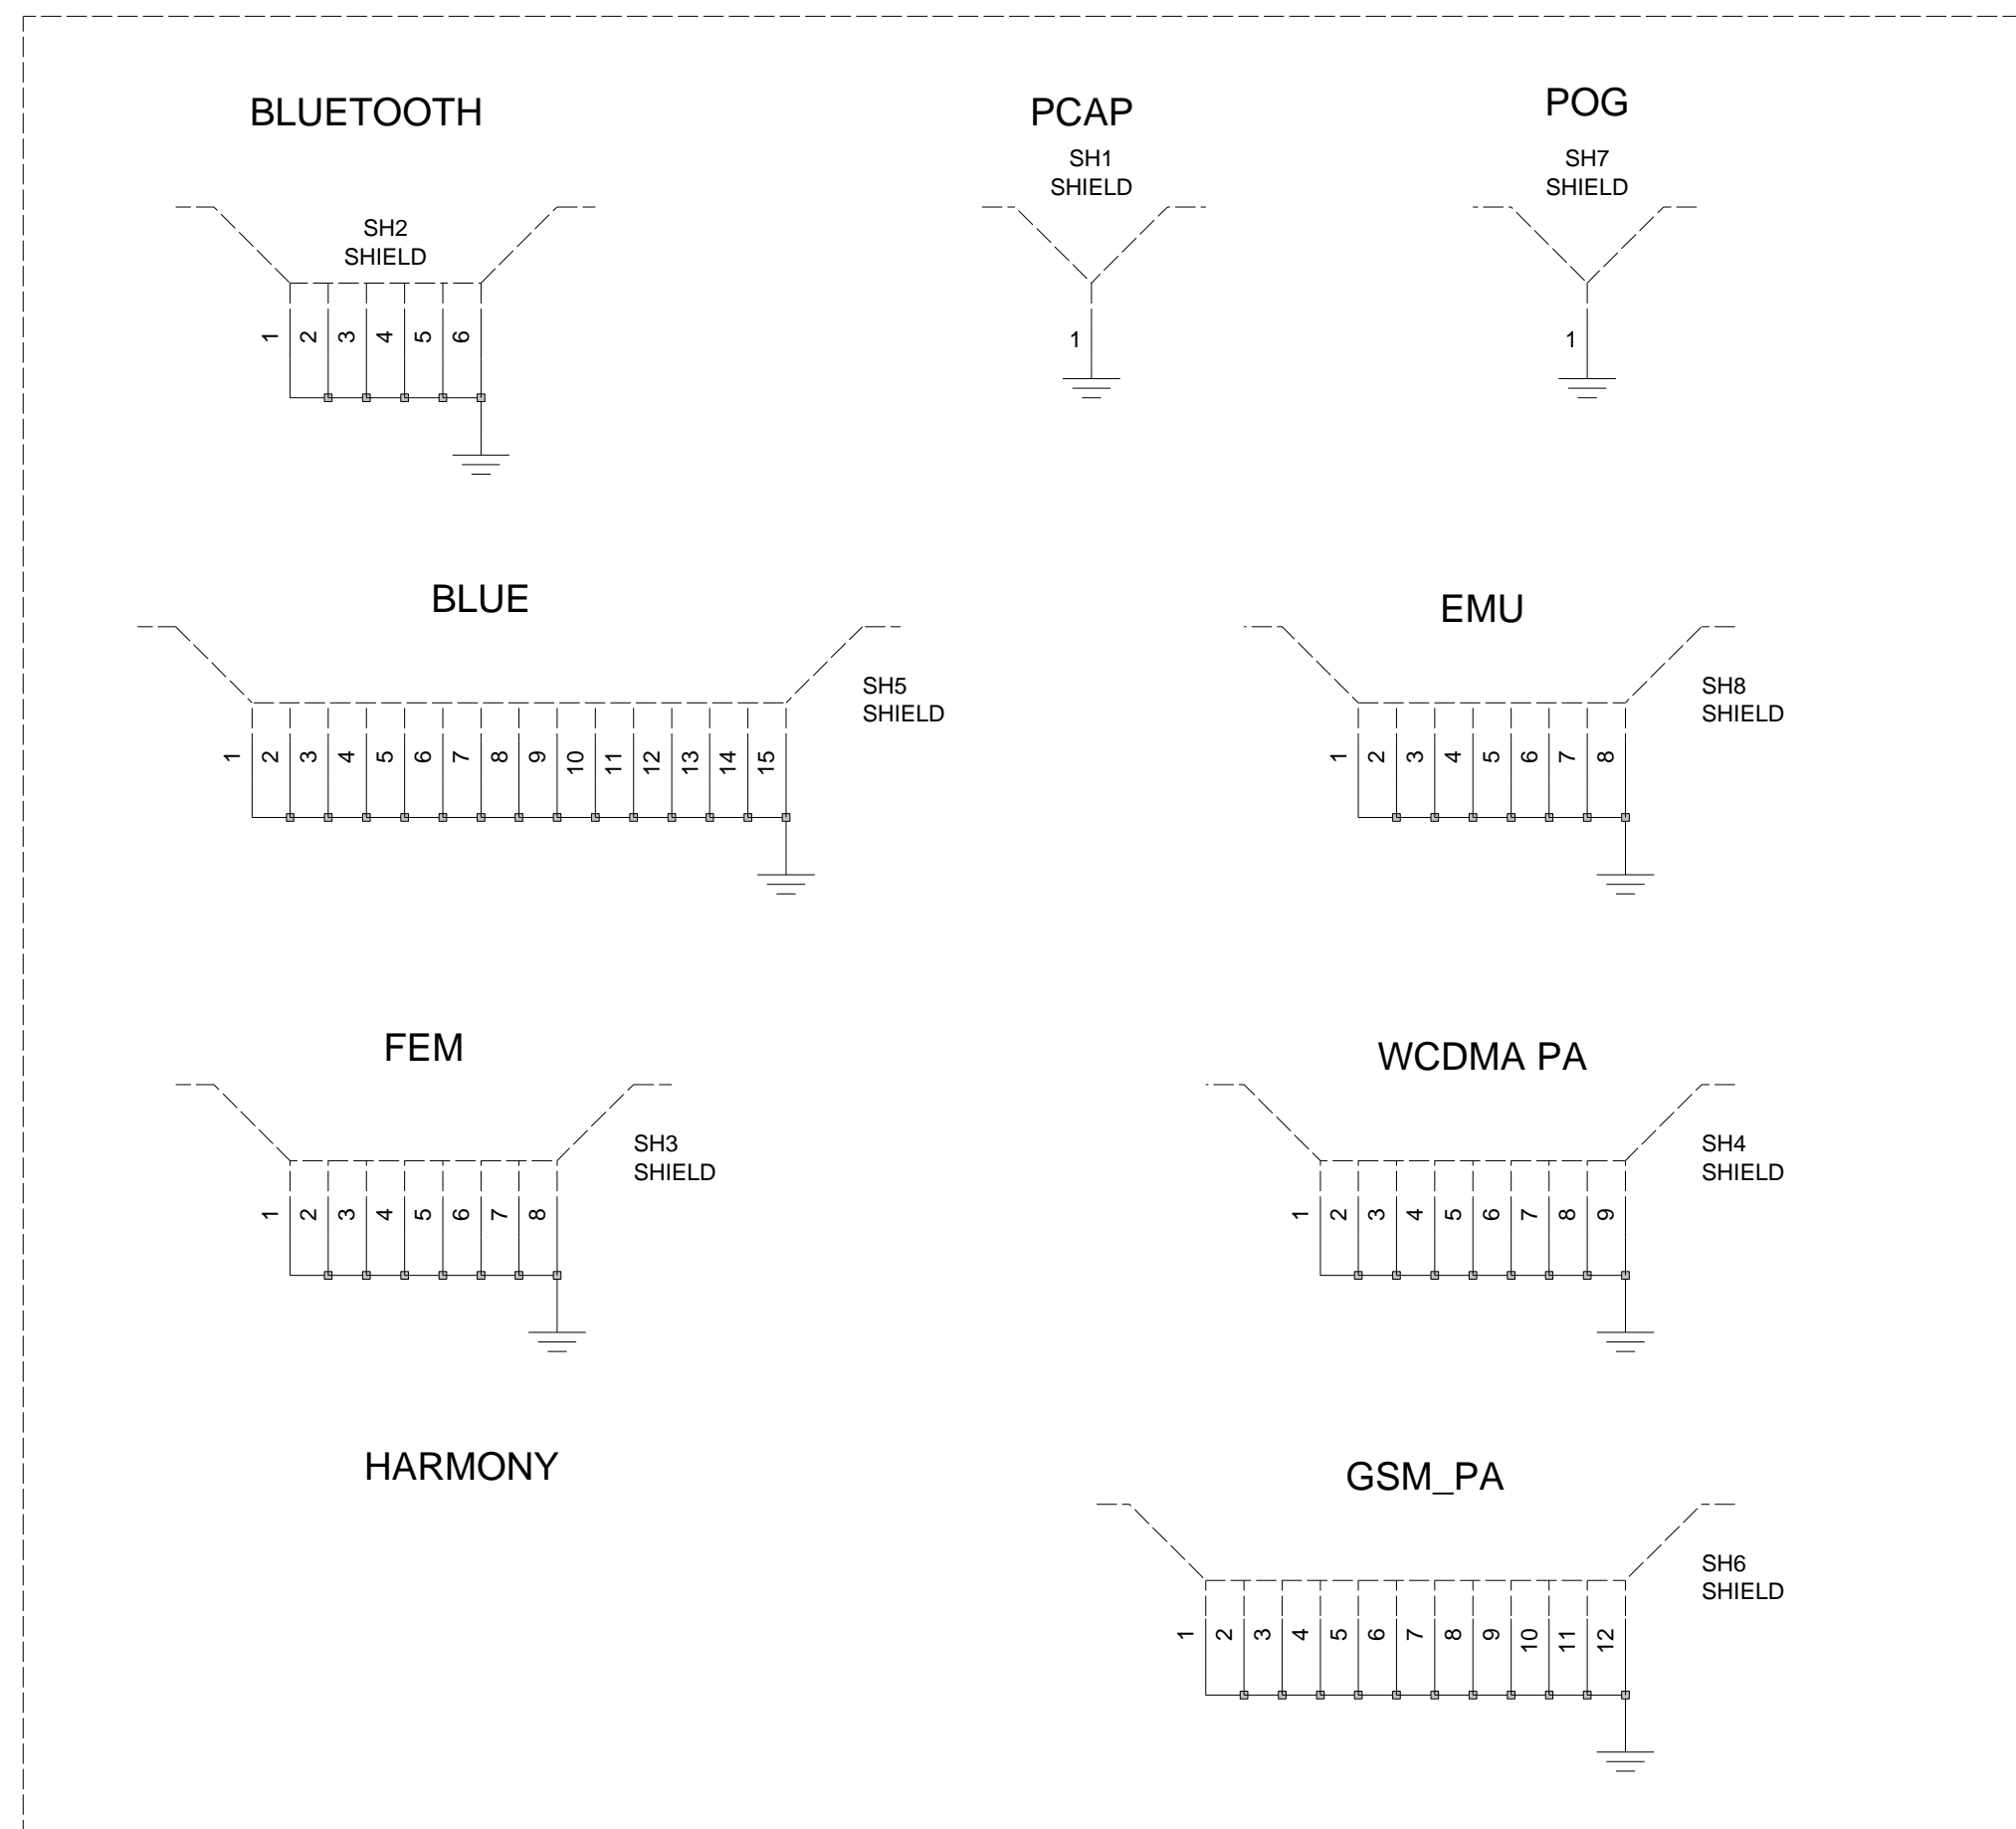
BLUETOOTH

SH2
SHIELD

1 2 3 4 5 6

PCAP

SH1
SHIELD

1

POG

SH7
SHIELD

1

BLUE

SH5
SHIELD

1 2 3 4 5 6 7 8 9 10 11 12 13 14 15

EMU

SH8
SHIELD

1 2 3 4 5 6 7 8

FEM

SH3
SHIELD

1 2 3 4 5 6 7 8

WCDMA PA

SH4
SHIELD

1 2 3 4 5 6 7 8 9

HARMONY

GSM_PA

SH6
SHIELD

1 2 3 4 5 6 7 8 9 10 11 12